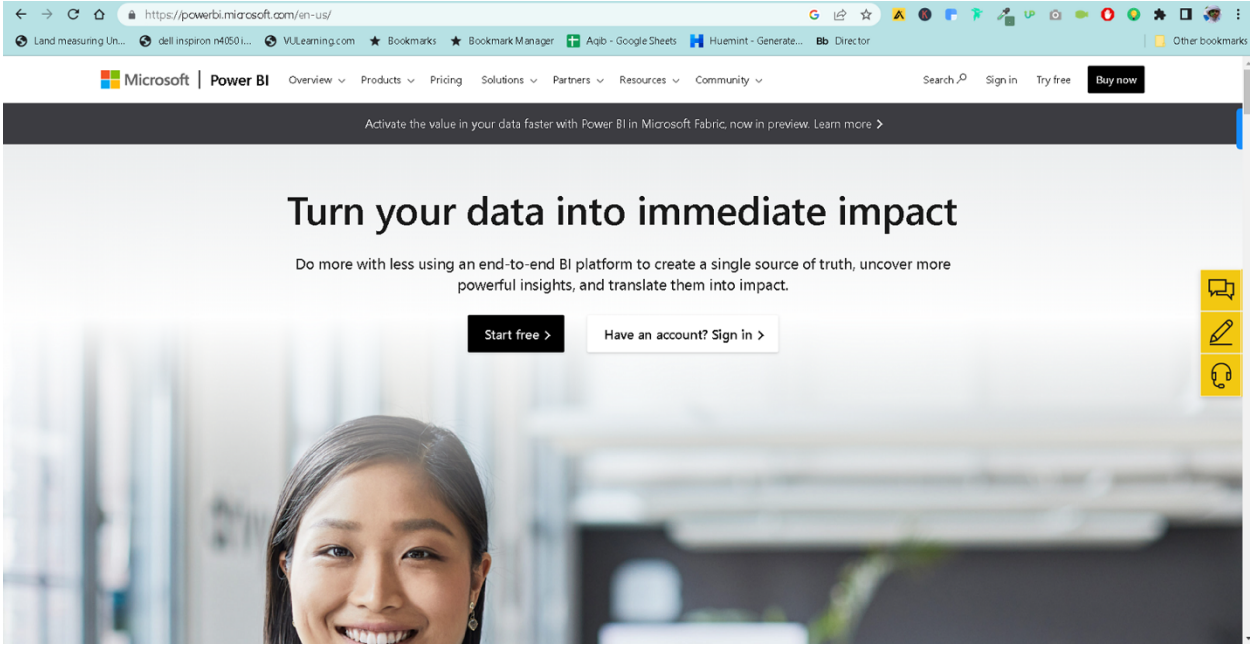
https://powerbi.microsoft.com/en-us/

Land measuring Un... dell inspiron n4050 i... VULearning.com Bookmarks Bookmark Manager Aqib - Google Sheets Huemint - Generate... Bb Director Other bookmarks

Microsoft | Power BI Overview Products Pricing Solutions Partners Resources Community Search Sign in Try free Buy now

Activate the value in your data faster with Power BI in Microsoft Fabric, now in preview. Learn more >

Turn your data into immediate impact

Do more with less using an end-to-end BI platform to create a single source of truth, uncover more powerful insights, and translate them into impact.

Start free >

Have an account? Sign in >